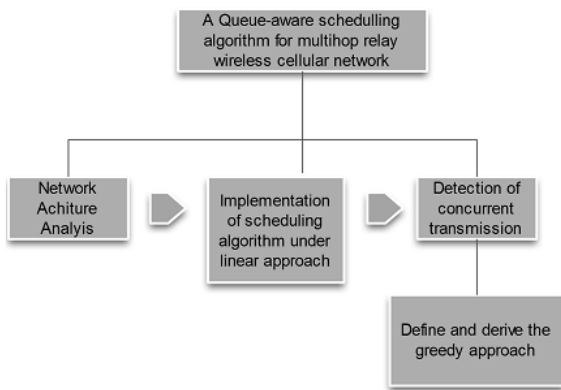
A Queue-aware schedulling algorithm for multihop relay wireless cellular network

Network Achiture Analyis

Implementation of scheduling algorithm under linear approach

Detection of concurrent transmission

Define and derive the greedy approach